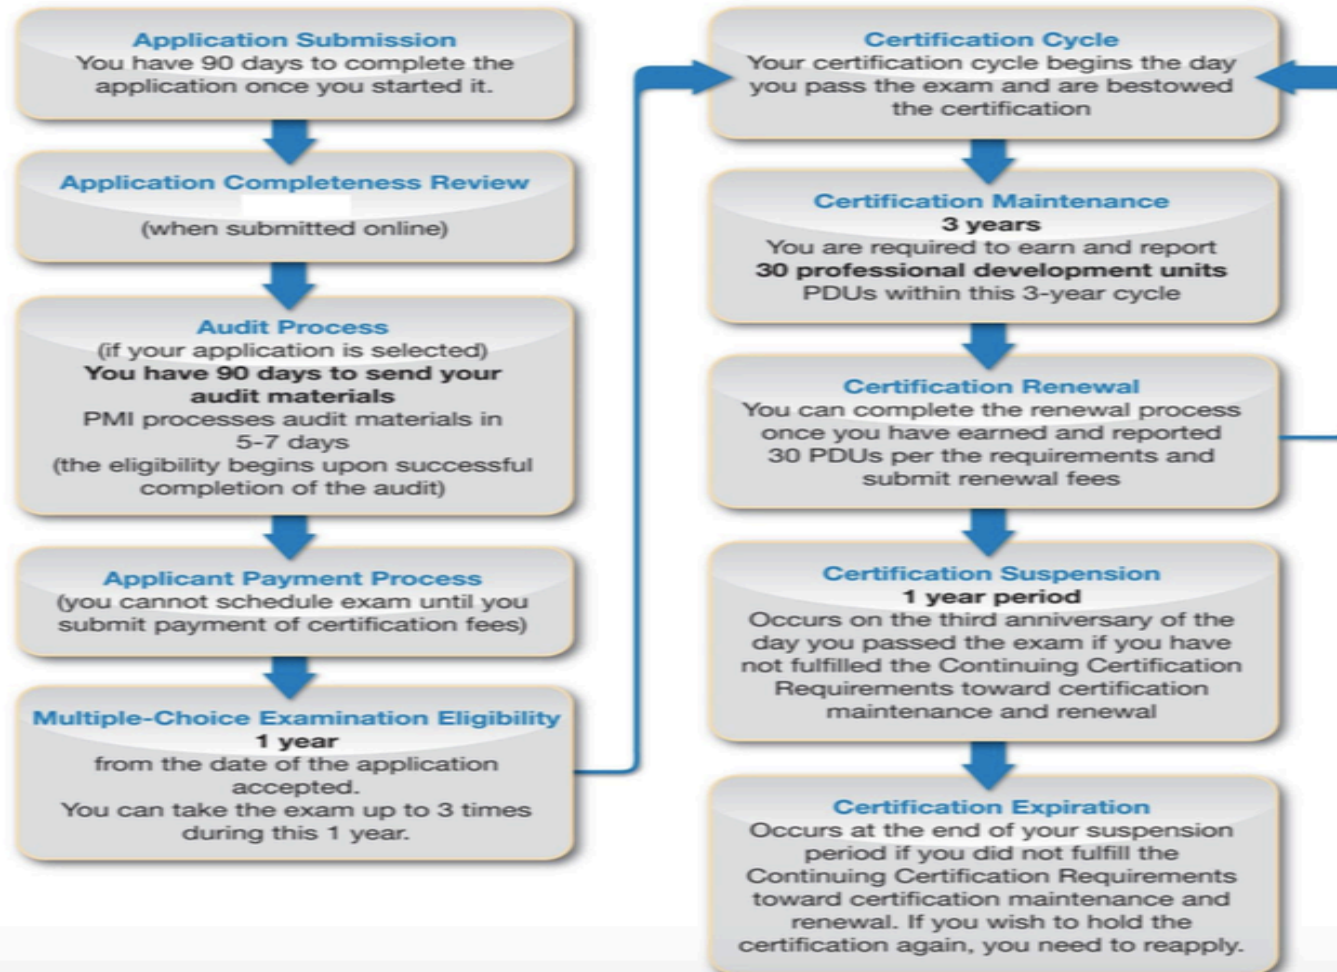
Application Submission
You have 90 days to complete the application once you started it.

Application Completeness Review
(when submitted online)

Audit Process
(if your application is selected)
You have 90 days to send your audit materials
PMI processes audit materials in 5-7 days
(the eligibility begins upon successful completion of the audit)

Applicant Payment Process
(you cannot schedule exam until you submit payment of certification fees)

Multiple-Choice Examination Eligibility
1 year
from the date of the application accepted.
You can take the exam up to 3 times during this 1 year.

Certification Cycle
Your certification cycle begins the day you pass the exam and are bestowed the certification

Certification Maintenance
3 years
You are required to earn and report
30 professional development units
PDUs within this 3-year cycle

Certification Renewal
You can complete the renewal process once you have earned and reported 30 PDUs per the requirements and submit renewal fees

Certification Suspension
1 year period
Occurs on the third anniversary of the day you passed the exam if you have not fulfilled the Continuing Certification Requirements toward certification maintenance and renewal

Certification Expiration
Occurs at the end of your suspension period if you did not fulfill the Continuing Certification Requirements toward certification maintenance and renewal. If you wish to hold the certification again, you need to reapply.